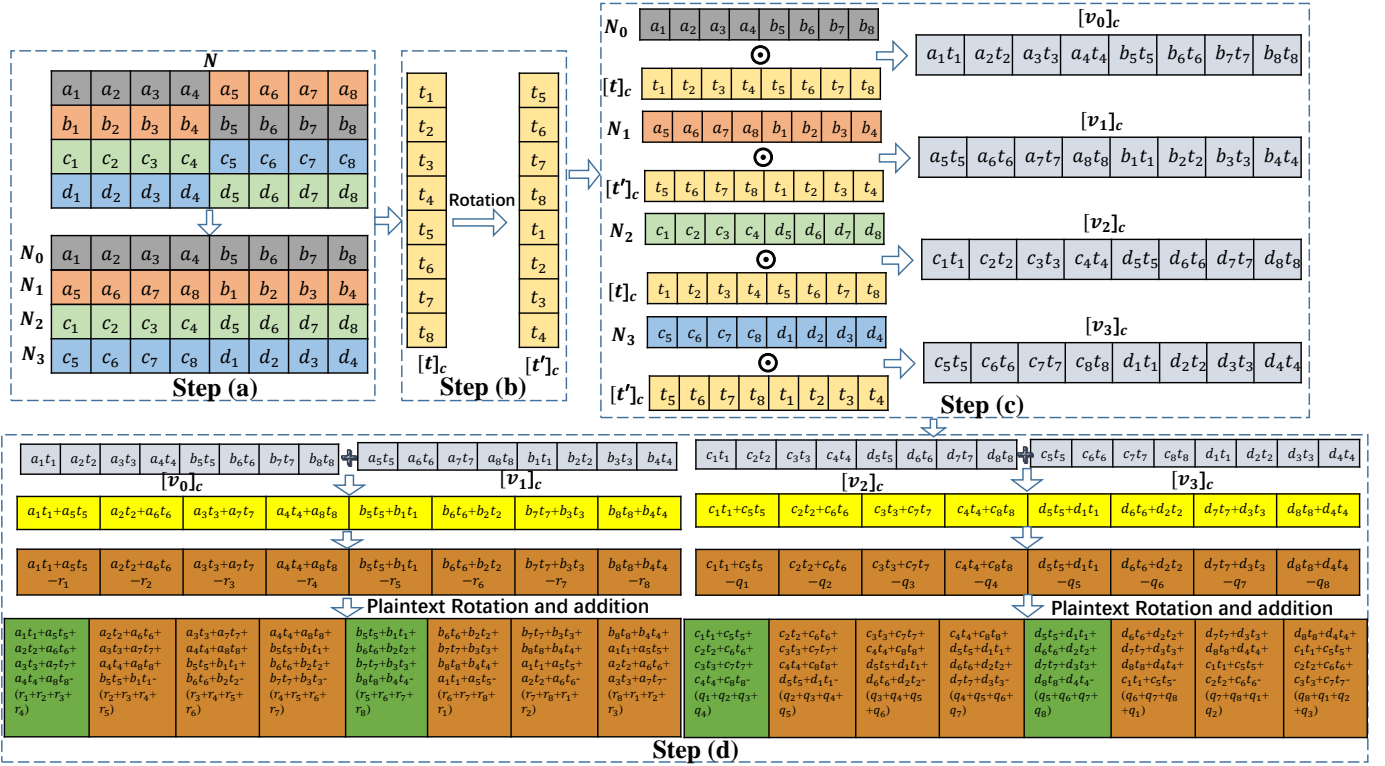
$N$

| $a_1$ | $a_2$ | $a_3$ | $a_4$ | $a_5$ | $a_6$ | $a_7$ | $a_8$ |
|---|---|---|---|---|---|---|---|
| $b_1$ | $b_2$ | $b_3$ | $b_4$ | $b_5$ | $b_6$ | $b_7$ | $b_8$ |
| $c_1$ | $c_2$ | $c_3$ | $c_4$ | $c_5$ | $c_6$ | $c_7$ | $c_8$ |
| $d_1$ | $d_2$ | $d_3$ | $d_4$ | $d_5$ | $d_6$ | $d_7$ | $d_8$ |

| | | | | | | | | |
|---|---|---|---|---|---|---|---|---|
| $N_0$ | $a_1$ | $a_2$ | $a_3$ | $a_4$ | $b_5$ | $b_6$ | $b_7$ | $b_8$ |
| $N_1$ | $a_5$ | $a_6$ | $a_7$ | $a_8$ | $b_1$ | $b_2$ | $b_3$ | $b_4$ |
| $N_2$ | $c_1$ | $c_2$ | $c_3$ | $c_4$ | $d_5$ | $d_6$ | $d_7$ | $d_8$ |
| $N_3$ | $c_5$ | $c_6$ | $c_7$ | $c_8$ | $d_1$ | $d_2$ | $d_3$ | $d_4$ |

Step (a)

$t_1$ $t_2$ $t_3$ $t_4$ $t_5$ $t_6$ $t_7$ $t_8$
$[t]_c$

Rotation

$t_5$ $t_6$ $t_7$ $t_8$ $t_1$ $t_2$ $t_3$ $t_4$
$[t']_c$

Step (b)

$N_0$ $a_1$ $a_2$ $a_3$ $a_4$ $b_5$ $b_6$ $b_7$ $b_8$
$\odot$
$[t]_c$ $t_1$ $t_2$ $t_3$ $t_4$ $t_5$ $t_6$ $t_7$ $t_8$

$[v_0]_c$
$a_1t_1$ $a_2t_2$ $a_3t_3$ $a_4t_4$ $b_5t_5$ $b_6t_6$ $b_7t_7$ $b_8t_8$

$N_1$ $a_5$ $a_6$ $a_7$ $a_8$ $b_1$ $b_2$ $b_3$ $b_4$
$\odot$
$[t']_c$ $t_5$ $t_6$ $t_7$ $t_8$ $t_1$ $t_2$ $t_3$ $t_4$

$[v_1]_c$
$a_5t_5$ $a_6t_6$ $a_7t_7$ $a_8t_8$ $b_1t_1$ $b_2t_2$ $b_3t_3$ $b_4t_4$

$N_2$ $c_1$ $c_2$ $c_3$ $c_4$ $d_5$ $d_6$ $d_7$ $d_8$
$\odot$
$[t]_c$ $t_1$ $t_2$ $t_3$ $t_4$ $t_5$ $t_6$ $t_7$ $t_8$

$[v_2]_c$
$c_1t_1$ $c_2t_2$ $c_3t_3$ $c_4t_4$ $d_5t_5$ $d_6t_6$ $d_7t_7$ $d_8t_8$

$N_3$ $c_5$ $c_6$ $c_7$ $c_8$ $d_1$ $d_2$ $d_3$ $d_4$
$\odot$
$[t']_c$ $t_5$ $t_6$ $t_7$ $t_8$ $t_1$ $t_2$ $t_3$ $t_4$

$[v_3]_c$
$c_5t_5$ $c_6t_6$ $c_7t_7$ $c_8t_8$ $d_1t_1$ $d_2t_2$ $d_3t_3$ $d_4t_4$

Step (c)

$a_1t_1$ $a_2t_2$ $a_3t_3$ $a_4t_4$ $b_5t_5$ $b_6t_6$ $b_7t_7$ $b_8t_8$ + $a_5t_5$ $a_6t_6$ $a_7t_7$ $a_8t_8$ $b_1t_1$ $b_2t_2$ $b_3t_3$ $b_4t_4$
$[v_0]_c$ $[v_1]_c$

$a_1t_1$+$a_5t_5$ | $a_2t_2$+$a_6t_6$ | $a_3t_3$+$a_7t_7$ | $a_4t_4$+$a_8t_8$ | $b_5t_5$+$b_1t_1$ | $b_6t_6$+$b_2t_2$ | $b_7t_7$+$b_3t_3$ | $b_8t_8$+$b_4t_4$

$a_1t_1$+$a_5t_5$ $-r_1$ | $a_2t_2$+$a_6t_6$ $-r_2$ | $a_3t_3$+$a_7t_7$ $-r_3$ | $a_4t_4$+$a_8t_8$ $-r_4$ | $b_5t_5$+$b_1t_1$ $-r_5$ | $b_6t_6$+$b_2t_2$ $-r_6$ | $b_7t_7$+$b_3t_3$ $-r_7$ | $b_8t_8$+$b_4t_4$ $-r_8$

Plaintext Rotation and addition

$c_1t_1$ $c_2t_2$ $c_3t_3$ $c_4t_4$ $d_5t_5$ $d_6t_6$ $d_7t_7$ $d_8t_8$ + $c_5t_5$ $c_6t_6$ $c_7t_7$ $c_8t_8$ $d_1t_1$ $d_2t_2$ $d_3t_3$ $d_4t_4$
$[v_2]_c$ $[v_3]_c$

$c_1t_1$+$c_5t_5$ | $c_2t_2$+$c_6t_6$ | $c_3t_3$+$c_7t_7$ | $c_4t_4$+$c_8t_8$ | $d_5t_5$+$d_1t_1$ | $d_6t_6$+$d_2t_2$ | $d_7t_7$+$d_3t_3$ | $d_8t_8$+$d_4t_4$

$c_1t_1$+$c_5t_5$ $-q_1$ | $c_2t_2$+$c_6t_6$ $-q_2$ | $c_3t_3$+$c_7t_7$ $-q_3$ | $c_4t_4$+$c_8t_8$ $-q_4$ | $d_5t_5$+$d_1t_1$ $-q_5$ | $d_6t_6$+$d_2t_2$ $-q_6$ | $d_7t_7$+$d_3t_3$ $-q_7$ | $d_8t_8$+$d_4t_4$ $-q_8$

Plaintext Rotation and addition

$a_1t_1$+$a_5t_5$+ $a_2t_2$+$a_6t_6$+ $a_3t_3$+$a_7t_7$+ $a_4t_4$+$a_8t_8$- ($r_1$+$r_2$+$r_3$+ $r_4$) | $a_2t_2$+$a_6t_6$+ $a_3t_3$+$a_7t_7$+ $a_4t_4$+$a_8t_8$+ $b_5t_5$+$b_1t_1$- ($r_2$+$r_3$+$r_4$+ $r_5$) | $a_3t_3$+$a_7t_7$+ $a_4t_4$+$a_8t_8$+ $b_5t_5$+$b_1t_1$+ $b_6t_6$+$b_2t_2$- ($r_3$+$r_4$+$r_5$+ $r_6$) | $a_4t_4$+$a_8t_8$+ $b_5t_5$+$b_1t_1$+ $b_6t_6$+$b_2t_2$+ $b_7t_7$+$b_3t_3$- ($r_4$+$r_5$+$r_6$+ $r_7$) | $b_5t_5$+$b_1t_1$+ $b_6t_6$+$b_2t_2$+ $b_7t_7$+$b_3t_3$+ $b_8t_8$+$b_4t_4$- ($r_5$+$r_6$+$r_7$+ $r_8$) | $b_6t_6$+$b_2t_2$+ $b_7t_7$+$b_3t_3$+ $b_8t_8$+$b_4t_4$+ $a_1t_1$+$a_5t_5$- ($r_6$+$r_7$+$r_8$+ $r_1$) | $b_7t_7$+$b_3t_3$+ $b_8t_8$+$b_4t_4$+ $a_1t_1$+$a_5t_5$+ $a_2t_2$+$a_6t_6$- ($r_7$+$r_8$+$r_1$+ $r_2$) | $b_8t_8$+$b_4t_4$+ $a_1t_1$+$a_5t_5$+ $a_2t_2$+$a_6t_6$+ $a_3t_3$+$a_7t_7$- ($r_8$+$r_1$+$r_2$+ $r_3$)

$c_1t_1$+$c_5t_5$+ $c_2t_2$+$c_6t_6$+ $c_3t_3$+$c_7t_7$+ $c_4t_4$+$c_8t_8$- ($q_1$+$q_2$+$q_3$+ $q_4$) | $c_2t_2$+$c_6t_6$+ $c_3t_3$+$c_7t_7$+ $c_4t_4$+$c_8t_8$+ $d_5t_5$+$d_1t_1$- ($q_2$+$q_3$+$q_4$+ $q_5$) | $c_3t_3$+$c_7t_7$+ $c_4t_4$+$c_8t_8$+ $d_5t_5$+$d_1t_1$+ $d_6t_6$+$d_2t_2$- ($q_3$+$q_4$+$q_5$ +$q_6$) | $c_4t_4$+$c_8t_8$+ $d_5t_5$+$d_1t_1$+ $d_6t_6$+$d_2t_2$+ $d_7t_7$+$d_3t_3$- ($q_4$+$q_5$+$q_6$+ $q_7$) | $d_5t_5$+$d_1t_1$+ $d_6t_6$+$d_2t_2$+ $d_7t_7$+$d_3t_3$+ $d_8t_8$+$d_4t_4$- ($q_5$+$q_6$+$q_7$+ $q_8$) | $d_6t_6$+$d_2t_2$+ $d_7t_7$+$d_3t_3$+ $d_8t_8$+$d_4t_4$+ $c_1t_1$+$c_5t_5$- ($q_6$+$q_7$+$q_8$ +$q_1$) | $d_7t_7$+$d_3t_3$+ $d_8t_8$+$d_4t_4$+ $c_1t_1$+$c_5t_5$+ $c_2t_2$+$c_6t_6$- ($q_7$+$q_8$+$q_1$+ $q_2$) | $d_8t_8$+$d_4t_4$+ $c_1t_1$+$c_5t_5$+ $c_2t_2$+$c_6t_6$+ $c_3t_3$+$c_7t_7$- ($q_8$+$q_1$+$q_2$ +$q_3$)

Step (d)